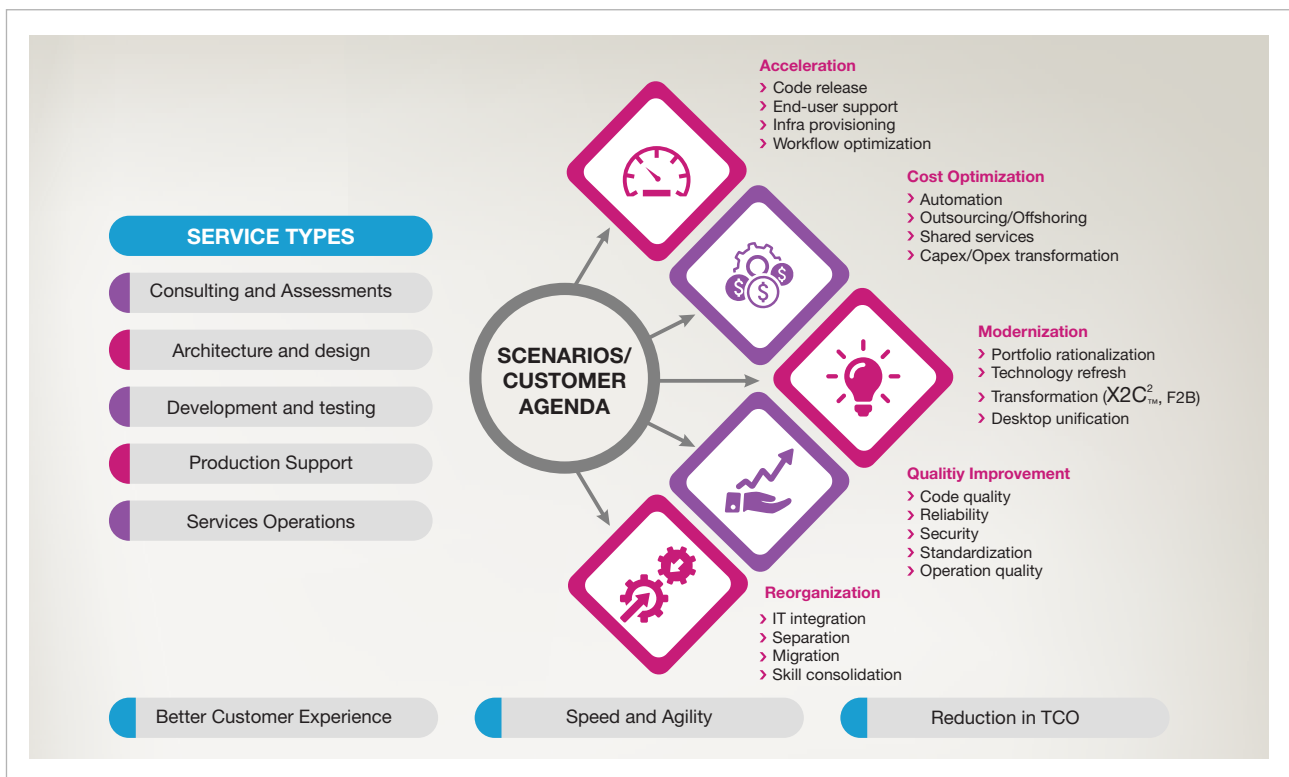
Acceleration
› Code release
› End-user support
› Infra provisioning
› Workflow optimization

Cost Optimization
› Automation
› Outsourcing/Offshoring
› Shared services
› Capex/Opex transformation

SERVICE TYPES
Consulting and Assessments
Architecture and design
Development and testing
Production Support
Services Operations

SCENARIOS/ CUSTOMER AGENDA

Modernization
› Portfolio rationalization
› Technology refresh
› Transformation ($X2C^2_{TM}$, F2B)
› Desktop unification

Qualitiy Improvement
› Code quality
› Reliability
› Security
› Standardization
› Operation quality

Reorganization
› IT integration
› Separation
› Migration
› Skill consolidation

Better Customer Experience
Speed and Agility
Reduction in TCO